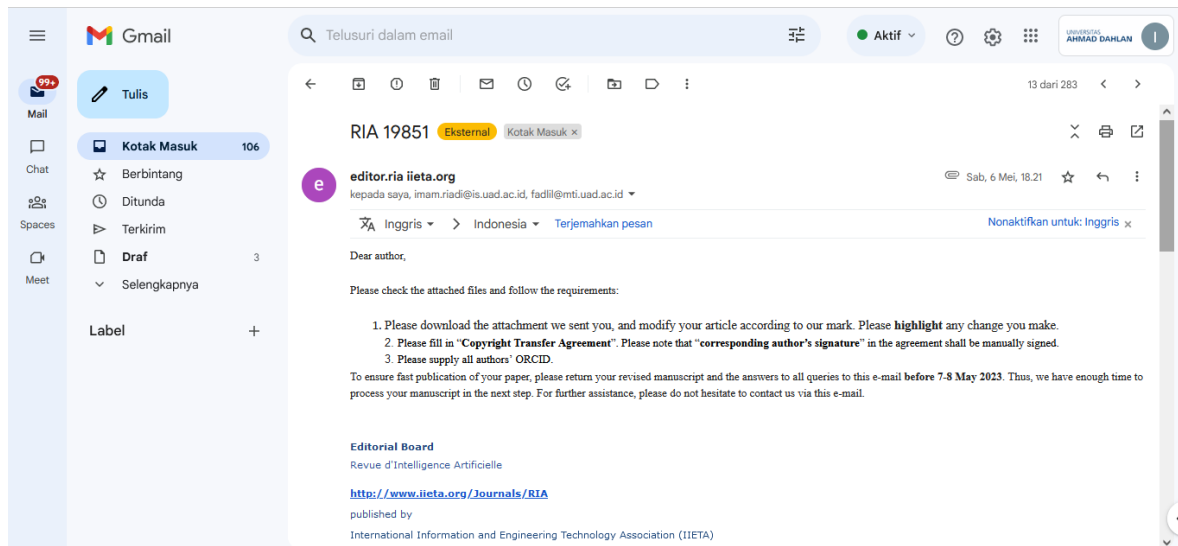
Gmail

Telusuri dalam email

Aktif

UNIVERSITAS AHMAD DAHLAN

I

99+
Mail

Chat

Spaces

Meet

Tulis

Kotak Masuk 106

Berbintang

Ditunda

Terkirim

Draf 3

Selengkapnya

Label +

13 dari 283

RIA 19851 Eksternal Kotak Masuk ×

e

editor.ria iieta.org

kepada saya, imam.riadi@is.uad.ac.id, fadlil@mti.uad.ac.id

Sab, 6 Mei, 18.21

Inggris > Indonesia Terjemahkan pesan

Nonaktifkan untuk: Inggris ×

Dear author,

Please check the attached files and follow the requirements:

1. Please download the attachment we sent you, and modify your article according to our mark. Please **highlight** any change you make.
2. Please fill in "**Copyright Transfer Agreement**". Please note that "**corresponding author's signature**" in the agreement shall be manually signed.
3. Please supply all authors' ORCID.

To ensure fast publication of your paper, please return your revised manuscript and the answers to all queries to this e-mail **before 7-8 May 2023**. Thus, we have enough time to process your manuscript in the next step. For further assistance, please do not hesitate to contact us via this e-mail.

**Editorial Board**
Revue d'Intelligence Artificielle

http://www.iieta.org/Journals/RIA
published by
International Information and Engineering Technology Association (IIETA)